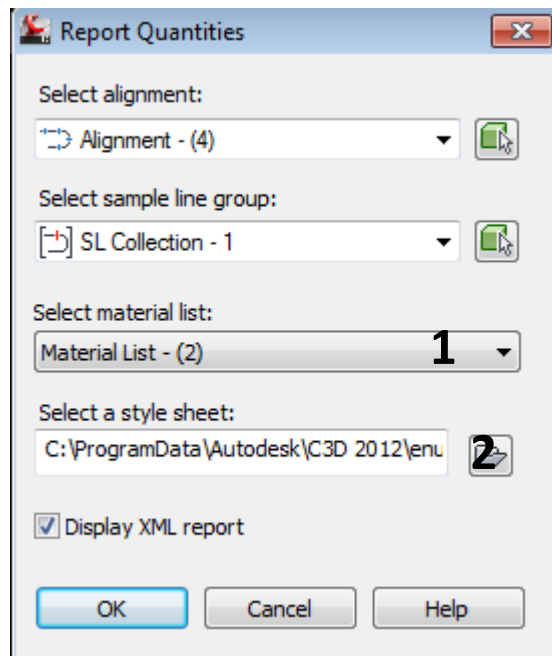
Report Quantities

Select alignment:

Alignment - (4)

Select sample line group:

SL Collection - 1

Select material list:

Material List - (2)

1

Select a style sheet:

C:\ProgramData\Autodesk\C3D 2012\enu

2

Display XML report

OK

Cancel

Help